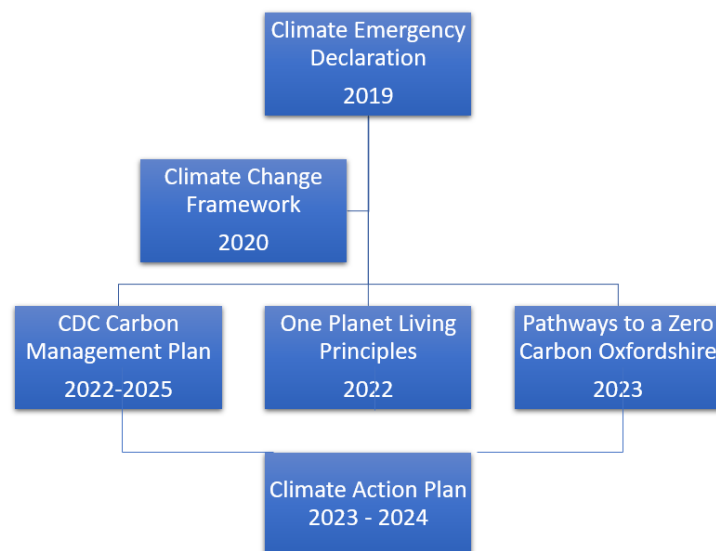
Climate Emergency Declaration
2019

Climate Change Framework
2020

CDC Carbon Management Plan
2022-2025

One Planet Living Principles
2022

Pathways to a Zero Carbon Oxfordshire
2023

Climate Action Plan
2023 - 2024